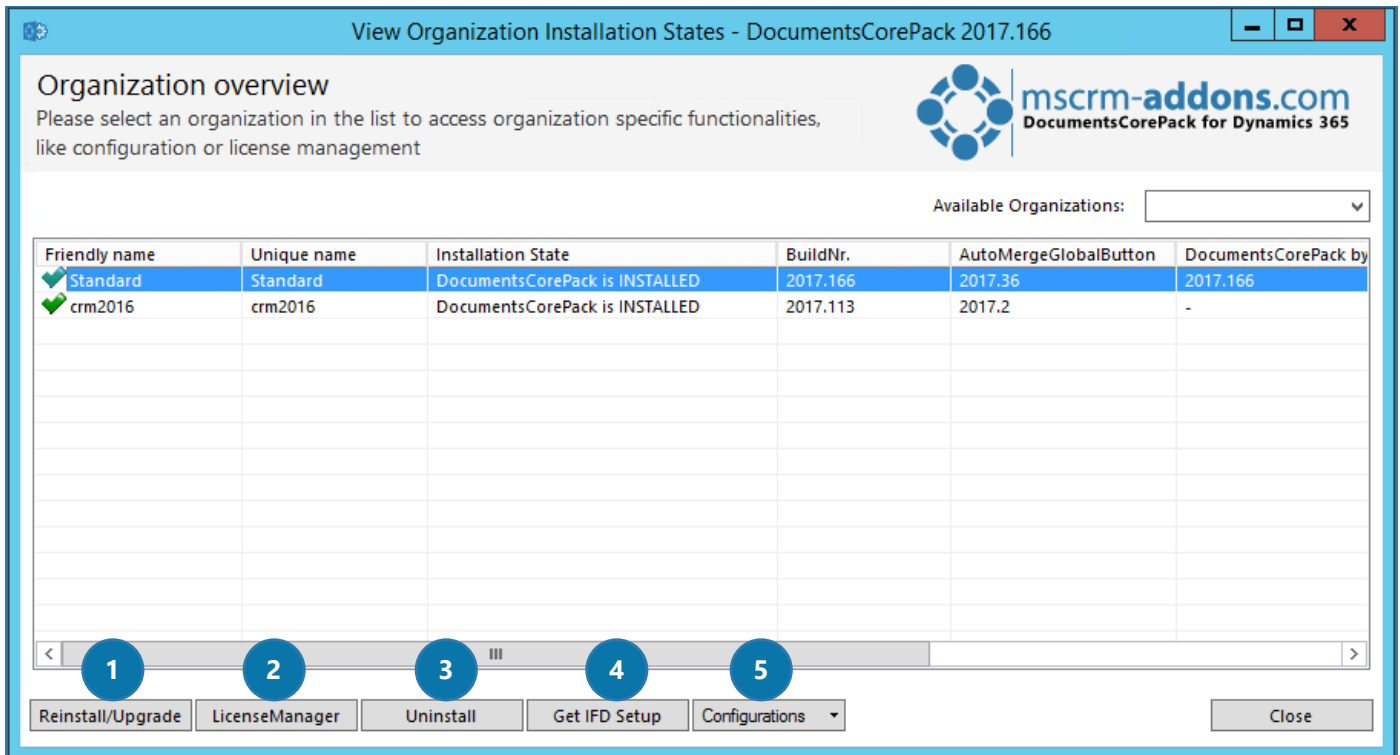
View Organization Installation States - DocumentsCorePack 2017.166

Organization overview

Please select an organization in the list to access organization specific functionalities, like configuration or license management

mscrm-addons.com
DocumentsCorePack for Dynamics 365

Available Organizations:

| Friendly name | Unique name | Installation State | BuildNr. | AutoMergeGlobalButton | DocumentsCorePack by |
|---|---|---|---|---|---|
| Standard | Standard | DocumentsCorePack is INSTALLED | 2017.166 | 2017.36 | 2017.166 |
| crm2016 | crm2016 | DocumentsCorePack is INSTALLED | 2017.113 | 2017.2 | - |

1 2 3 4 5

Reinstall/Upgrade
LicenseManager
Uninstall
Get IFD Setup
Configurations
Close